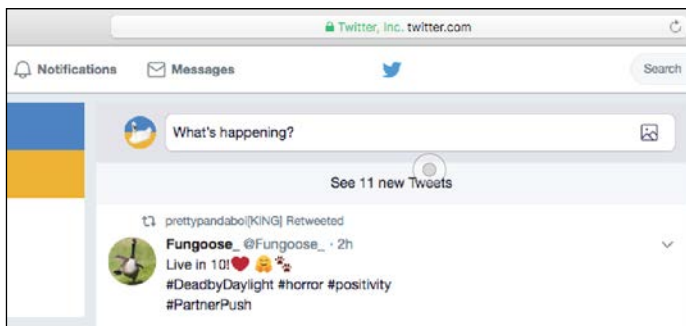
Twitter, Inc. twitter.com

Notifications Messages

Search

What's happening?

See 11 new Tweets

prettypandabo[KING] Retweeted

Fungoose_ @Fungoose_ · 2h

Live in 10!❤️

#DeadbyDaylight #horror #positivity #PartnerPush